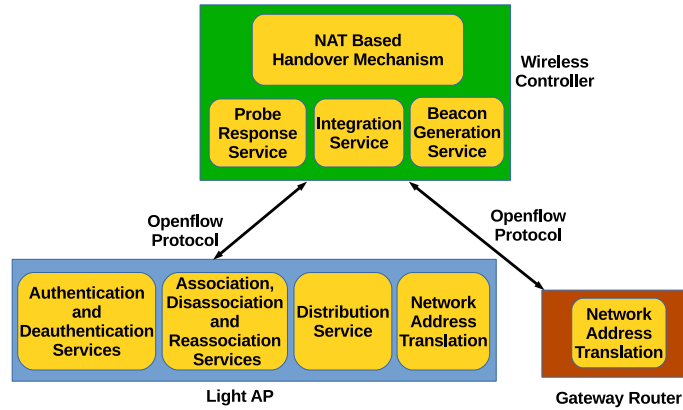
NAT Based Handover Mechanism

Probe Response Service

Integration Service

Beacon Generation Service

Wireless Controller

Openflow Protocol

Openflow Protocol

Authentication and Deauthentication Services

Association, Disassociation and Reassociation Services

Distribution Service

Network Address Translation

Light AP

Network Address Translation

Gateway Router